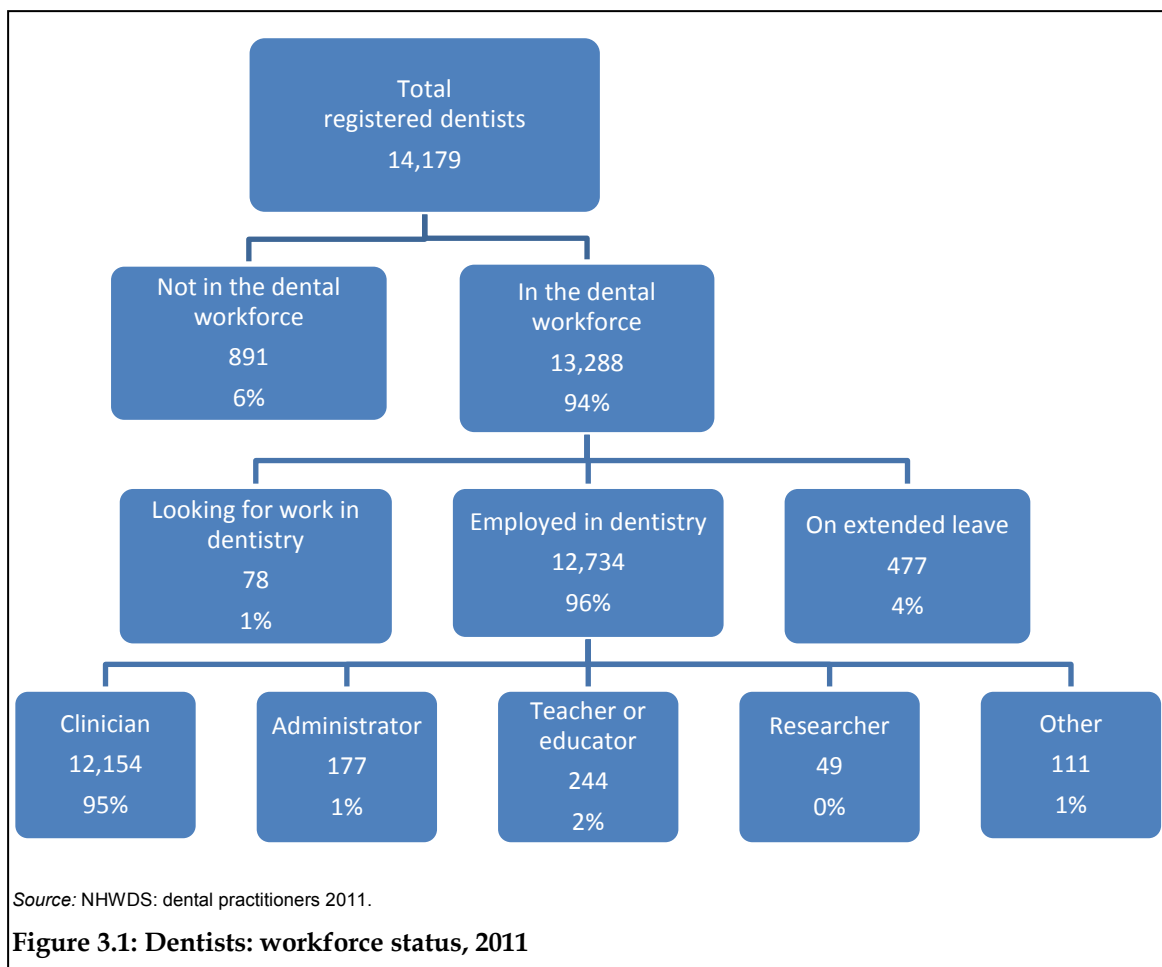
Total registered dentists
14,179

Not in the dental workforce
891
6%

In the dental workforce
13,288
94%

Looking for work in dentistry
78
1%

Employed in dentistry
12,734
96%

On extended leave
477
4%

Clinician
12,154
95%

Administrator
177
1%

Teacher or educator
244
2%

Researcher
49
0%

Other
111
1%

*Source:* NHWDS: dental practitioners 2011.

**Figure 3.1: Dentists: workforce status, 2011**